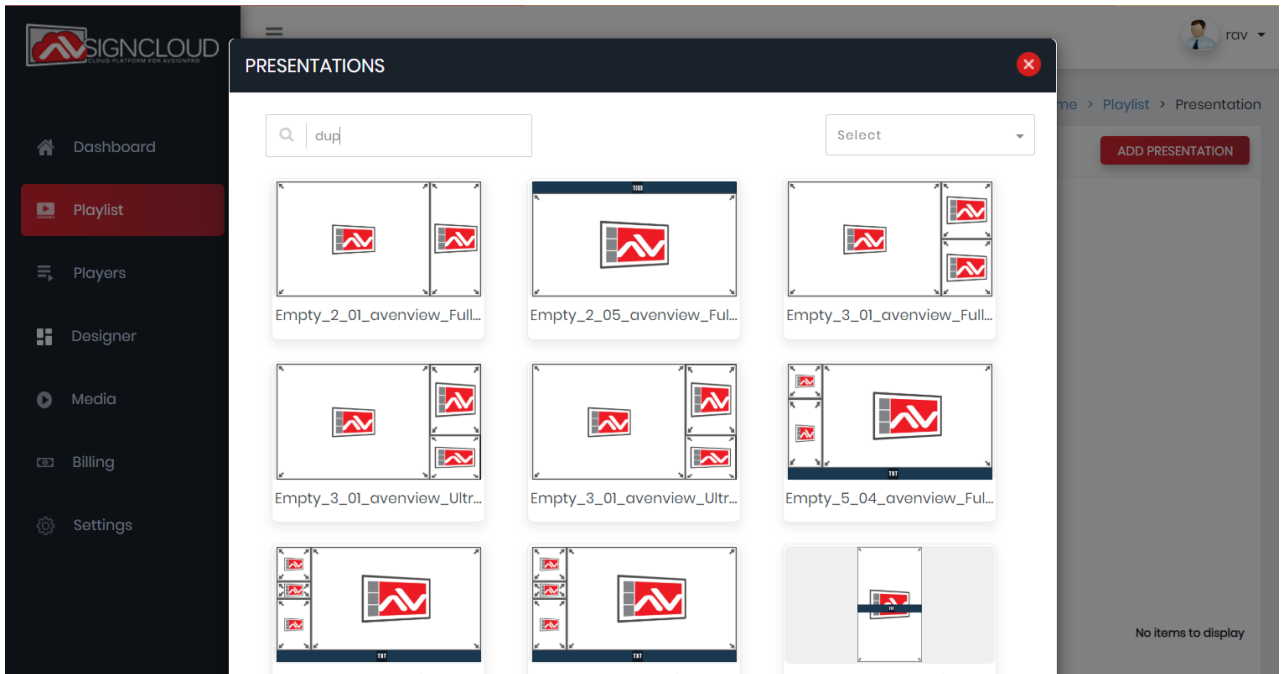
SIGNCLOUD
CLOUD PLATFORM FOR AVSIGNPRO

Dashboard
Playlist
Players
Designer
Media
Billing
Settings

rav

me > Playlist > Presentation

ADD PRESENTATION

No items to display

PRESENTATIONS

dup

Select

Empty_2_01_avenview_Full...
TXT
Empty_2_05_avenview_Ful...
Empty_3_01_avenview_Full...
Empty_3_01_avenview_Ultr...
Empty_3_01_avenview_Ultr...
TXT
Empty_5_04_avenview_Ful...
TXT
TXT
TXT